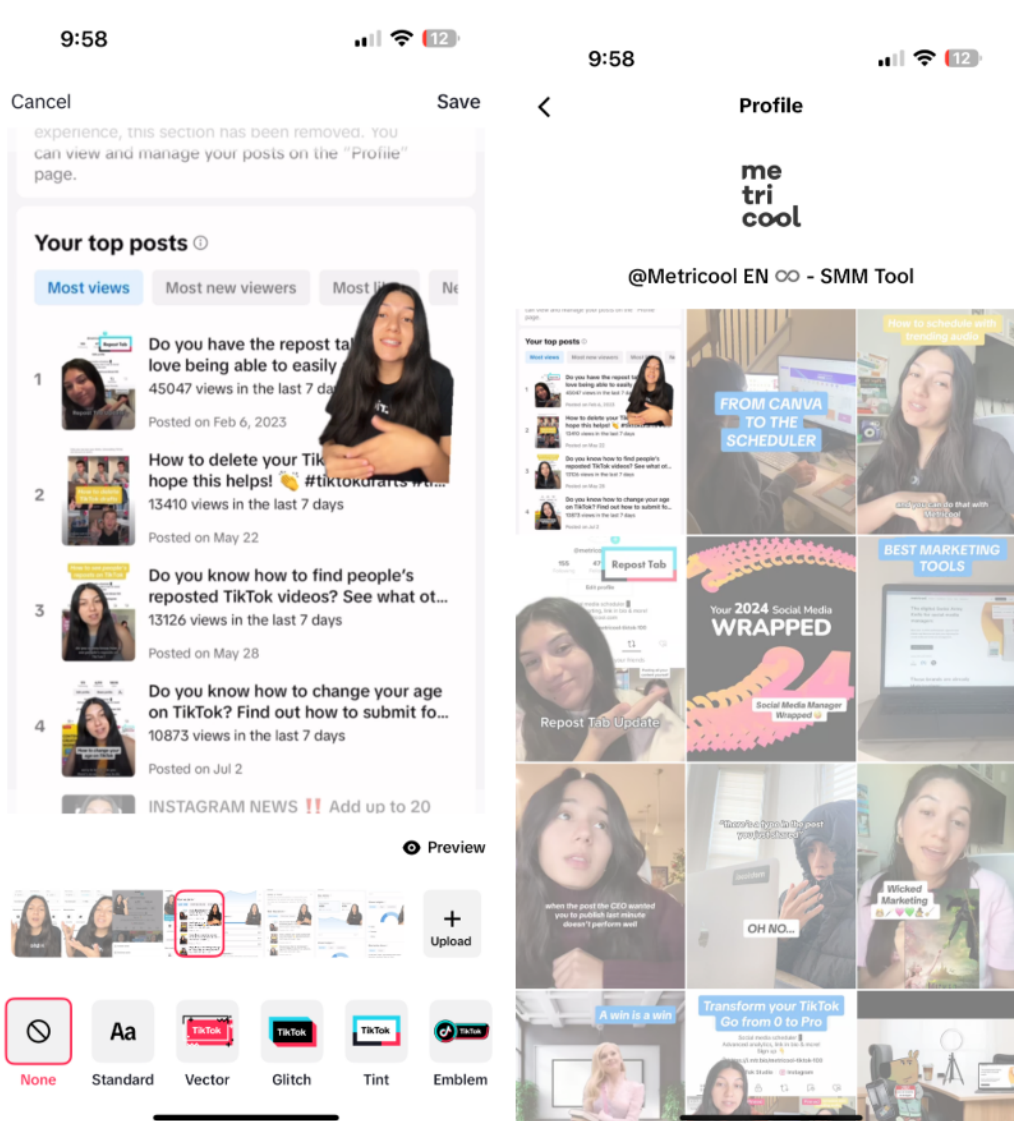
9:58

12

Cancel

Save

experience, this section has been removed. You can view and manage your posts on the "Profile" page.

Your top posts

Most views

Most new viewers

Most li

Ne

1

Do you have the repost ta love being able to easily

45047 views in the last 7 da

Posted on Feb 6, 2023

2

How to delete your Tik hope this helps! 👏 #tiktokcrafts #t...

13410 views in the last 7 days

Posted on May 22

3

Do you know how to find people's reposted TikTok videos? See what ot...

13126 views in the last 7 days

Posted on May 28

4

Do you know how to change your age on TikTok? Find out how to submit fo...

10873 views in the last 7 days

Posted on Jul 2

INSTAGRAM NEWS ‼️ Add up to 20

Preview

Upload

None

Aa

Standard

TikTok

Vector

TikTok

Glitch

TikTok

Tint

TikTok

Emblem

9:58

12

Profile

me
tri
cool

@Metricool EN ∞ - SMM Tool

Your top posts

How to schedule with trending audio

FROM CANVA TO THE SCHEDULER

and you can do that with Metricool

Repost Tab

Repost Tab Update

Your 2024 Social Media WRAPPED

Social Media Manager Wrapped

BEST MARKETING TOOLS

when the post the CEO wanted you to publish last minute doesn't perform well

OH NO...

Wicked Marketing

A win is a win

Transform your TikTok Go from 0 to Pro